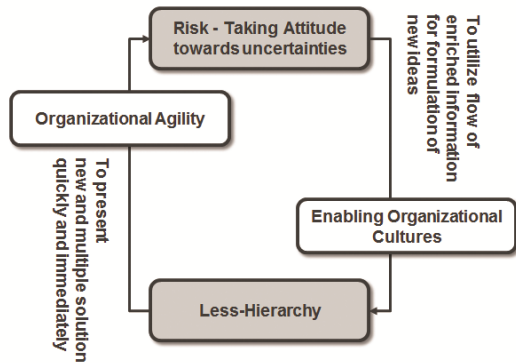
Risk - Taking Attitude towards uncertainties

To utilize flow of enriched information for formulation of new ideas

Organizational Agility

To present new and multiple solution quickly and immediately

Enabling Organizational Cultures

Less-Hierarchy